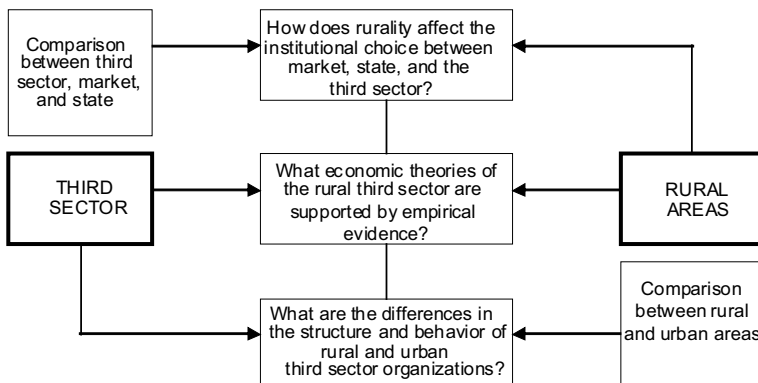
Comparison between third sector, market, and state

How does rurality affect the institutional choice between market, state, and the third sector?

THIRD SECTOR

What economic theories of the rural third sector are supported by empirical evidence?

RURAL AREAS

What are the differences in the structure and behavior of rural and urban third sector organizations?

Comparison between rural and urban areas